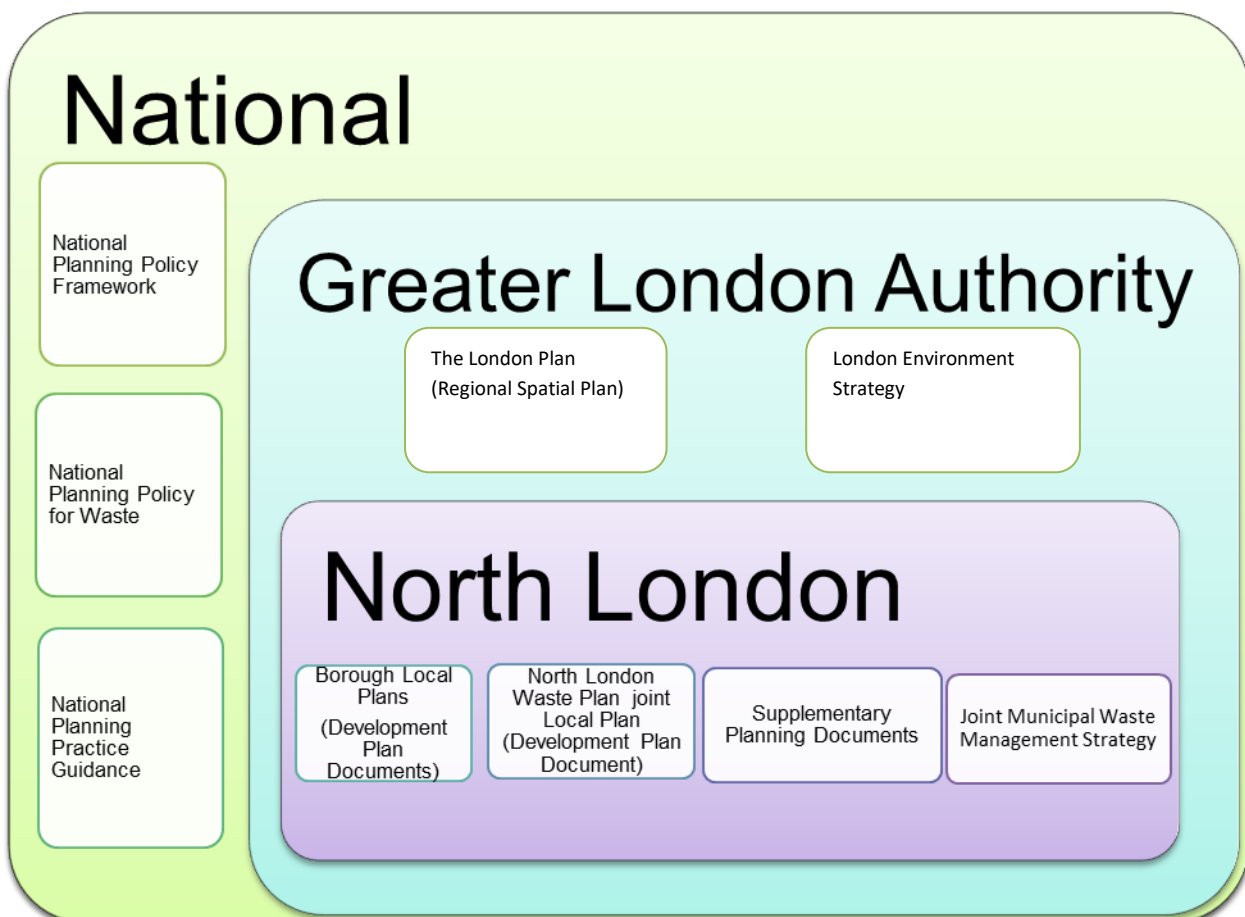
National

National Planning Policy Framework

National Planning Policy for Waste

National Planning Practice Guidance

Greater London Authority

The London Plan (Regional Spatial Plan)

London Environment Strategy

North London

Borough Local Plans (Development Plan Documents)

North London Waste Plan joint Local Plan (Development Plan Document)

Supplementary Planning Documents

Joint Municipal Waste Management Strategy